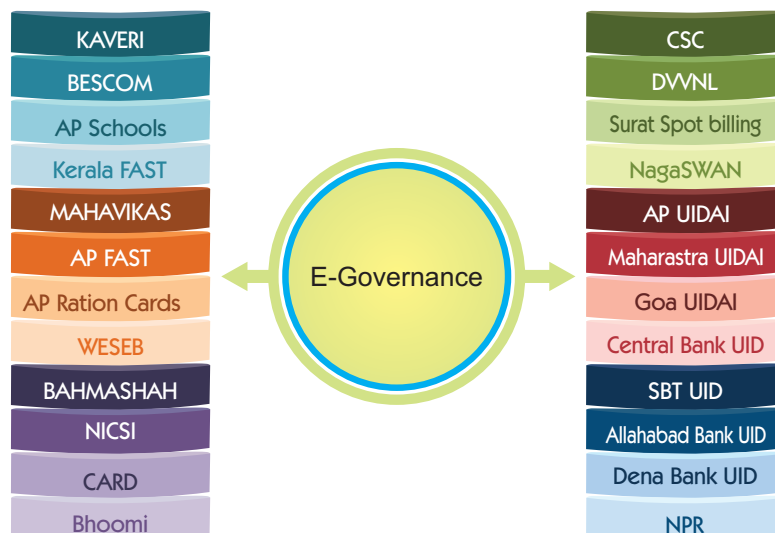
KAVERI
BESCOM
AP Schools
Kerala FAST
MAHAVIKAS
AP FAST
AP Ration Cards
WESEB
BAHMASHAH
NICSI
CARD
Bhoomi

E-Governance

CSC
DVVNL
Surat Spot billing
NagaSWAN
AP UIDAI
Maharastra UIDAI
Goa UIDAI
Central Bank UID
SBT UID
Allahabad Bank UID
Dena Bank UID
NPR